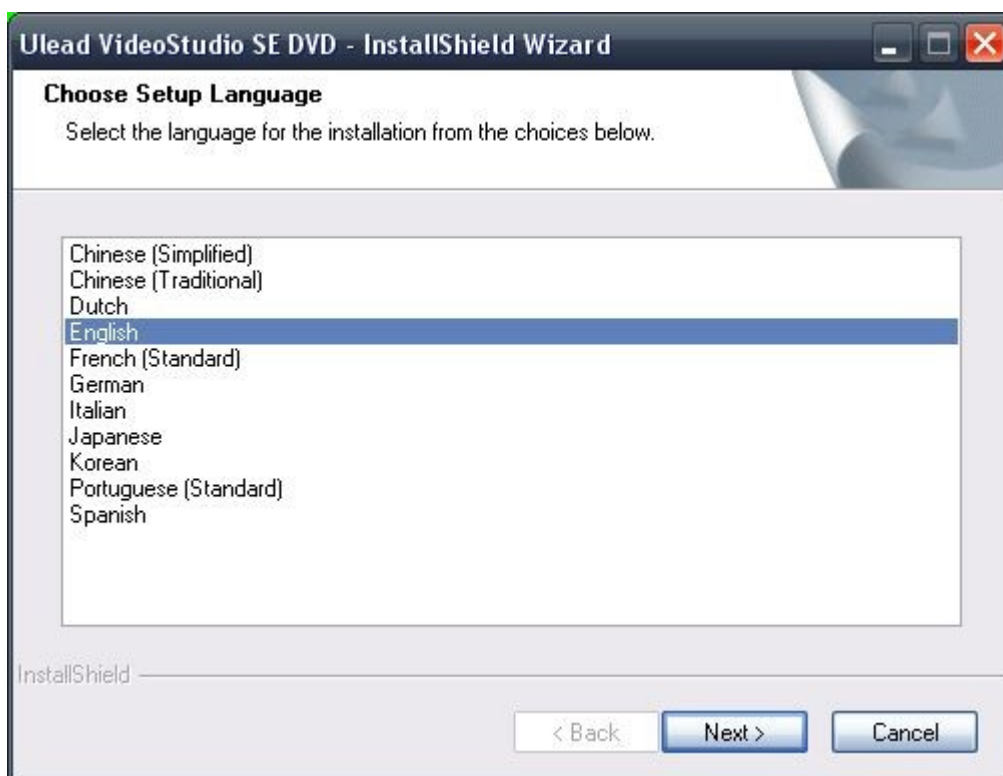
Ulead VideoStudio SE DVD - InstallShield Wizard

Choose Setup Language

Select the language for the installation from the choices below.

Chinese (Simplified)
Chinese (Traditional)
Dutch
English
French (Standard)
German
Italian
Japanese
Korean
Portuguese (Standard)
Spanish

InstallShield

< Back
Next >
Cancel